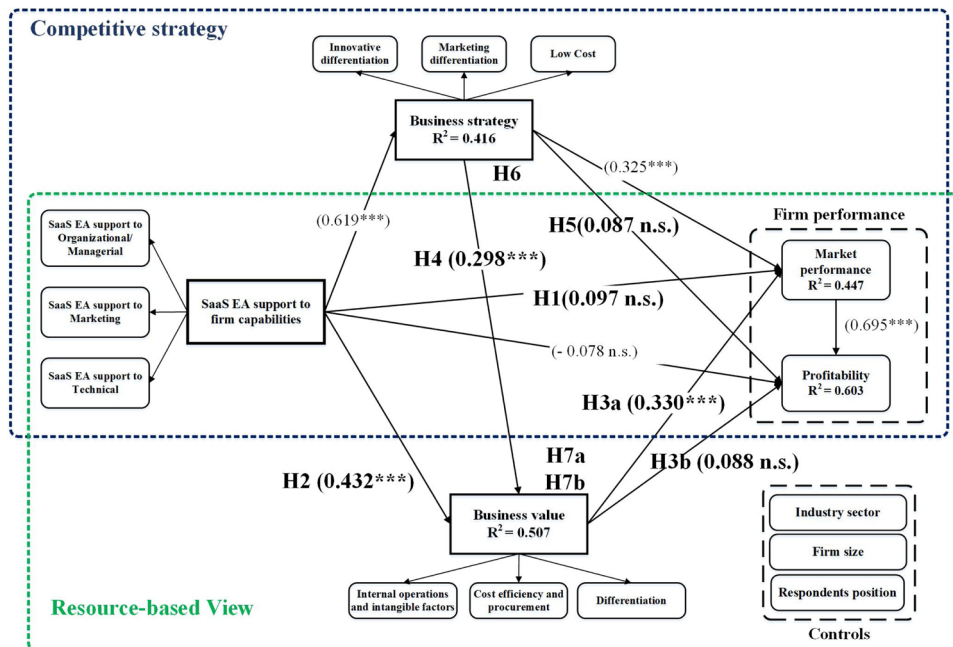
Competitive strategy

Innovative differentiation

Marketing differentiation

Low Cost

Business strategy
$R^2 = 0.416$

H6

(0.325***)

Firm performance

(0.619***)

SaaS EA support to Organizational/ Managerial

H5(0.087 n.s.)

H4 (0.298***)

Market performance
$R^2 = 0.447$

SaaS EA support to Marketing

SaaS EA support to firm capabilities

H1(0.097 n.s.)

(0.695***)

(- 0.078 n.s.)

SaaS EA support to Technical

Profitability
$R^2 = 0.603$

H3a (0.330***)

H7a

H7b

H3b (0.088 n.s.)

H2 (0.432***)

Business value
$R^2 = 0.507$

Industry sector

Firm size

Respondents position

Internal operations and intangible factors

Cost efficiency and procurement

Differentiation

Resource-based View

Controls